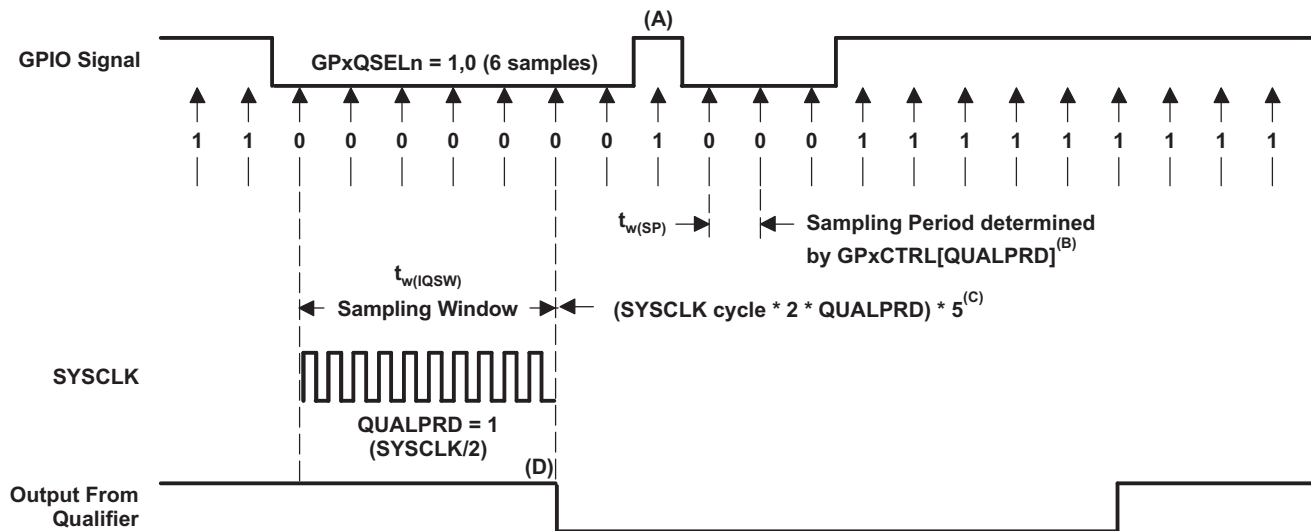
(A)

GPIO Signal

GPxQSELn = 1,0 (6 samples)

1 1 0 0 0 0 0 0 0 1 0 0 0 1 1 1 1 1 1 1 1 1

$t_{w(SP)}$

Sampling Period determined by GPxCTRL[QUALPRD]$^{(B)}$

$t_{w(IQSW)}$

Sampling Window

(SYSCLK cycle * 2 * QUALPRD) * 5$^{(C)}$

SYSCLK

QUALPRD = 1 (SYSCLK/2)

(D)

Output From Qualifier